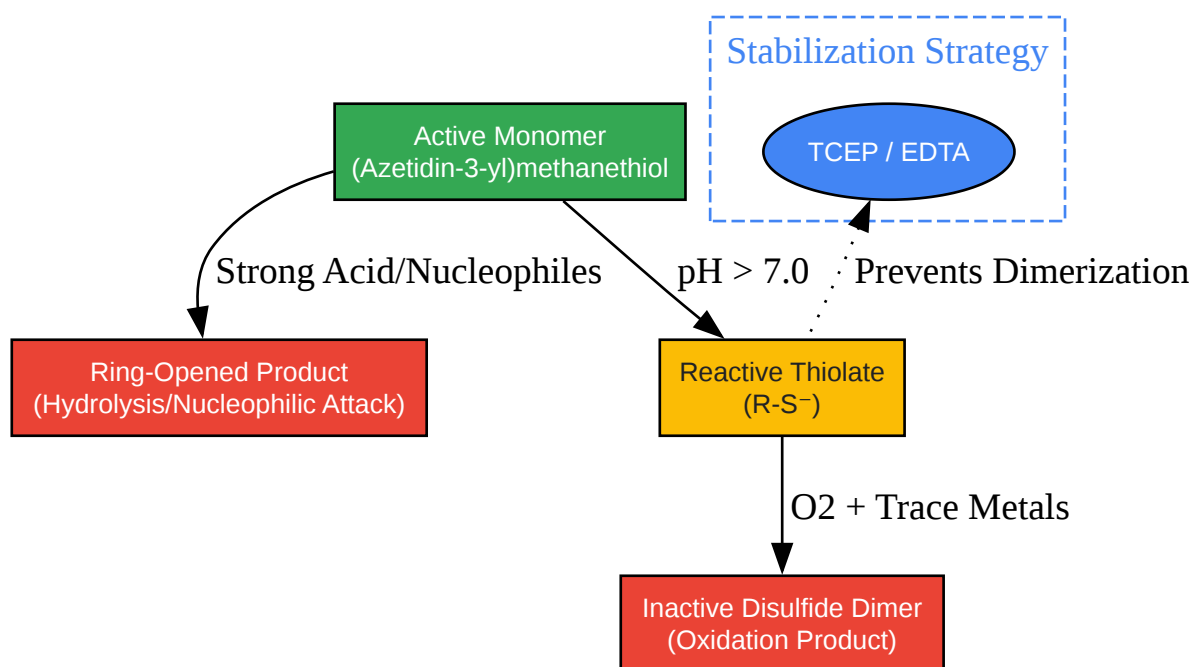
Stabilization Strategy

TCEP / EDTA

Active Monomer
(Azetidin-3-yl)methanethiol

Strong Acid/Nucleophiles

pH > 7.0

Prevents Dimerization

Ring-Opened Product
(Hydrolysis/Nucleophilic Attack)

Reactive Thiolate
(R-S⁻)

O2 + Trace Metals

Inactive Disulfide Dimer
(Oxidation Product)